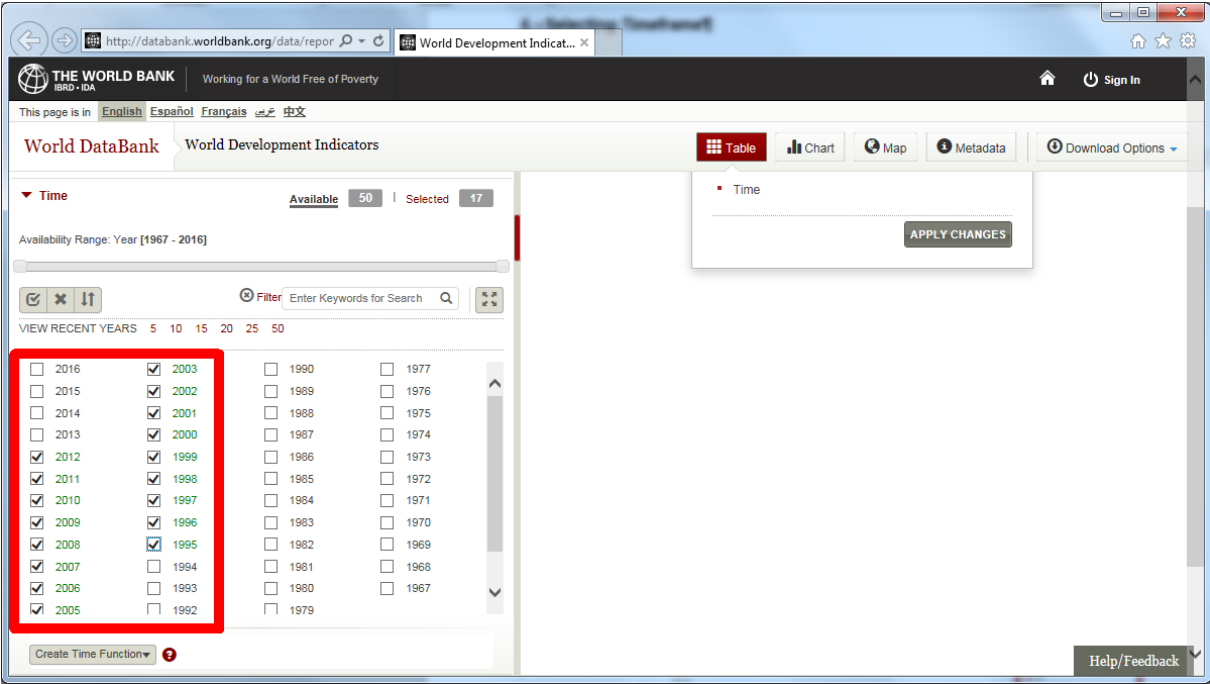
http://databank.worldbank.org/data/repor
World Development Indicat...

THE WORLD BANK
IBRD • IDA
Working for a World Free of Poverty
Sign In

This page is in English Español Français عربي 中文

World DataBank
World Development Indicators
Table
Chart
Map
Metadata
Download Options

Time
APPLY CHANGES

Time
Available 50 | Selected 17

Availability Range: Year [1967 - 2016]

Filter
Enter Keywords for Search

VIEW RECENT YEARS 5 10 15 20 25 50

| | | | |
|---|---|---|---|
| 2016 | 2003 | 1990 | 1977 |
| 2015 | 2002 | 1989 | 1976 |
| 2014 | 2001 | 1988 | 1975 |
| 2013 | 2000 | 1987 | 1974 |
| 2012 | 1999 | 1986 | 1973 |
| 2011 | 1998 | 1985 | 1972 |
| 2010 | 1997 | 1984 | 1971 |
| 2009 | 1996 | 1983 | 1970 |
| 2008 | 1995 | 1982 | 1969 |
| 2007 | 1994 | 1981 | 1968 |
| 2006 | 1993 | 1980 | 1967 |
| 2005 | 1992 | 1979 | |

Create Time Function

Help/Feedback